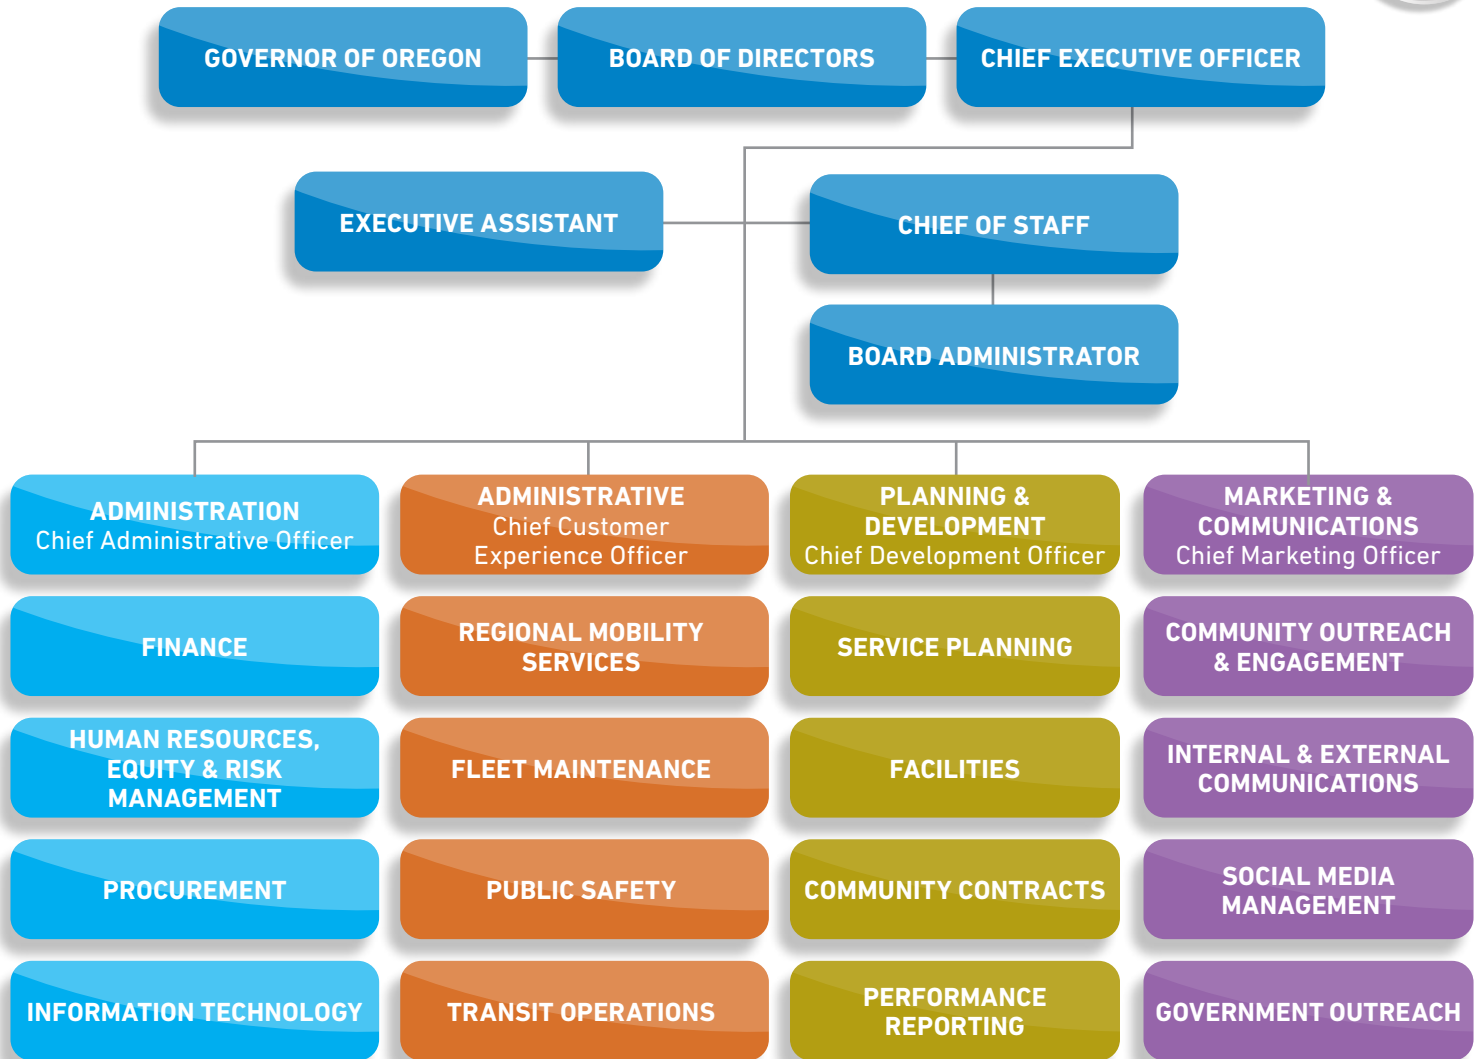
GOVERNOR OF OREGON

BOARD OF DIRECTORS

CHIEF EXECUTIVE OFFICER

EXECUTIVE ASSISTANT

CHIEF OF STAFF

BOARD ADMINISTRATOR

ADMINISTRATION
Chief Administrative Officer

ADMINISTRATIVE
Chief Customer Experience Officer

PLANNING & DEVELOPMENT
Chief Development Officer

MARKETING & COMMUNICATIONS
Chief Marketing Officer

FINANCE

REGIONAL MOBILITY SERVICES

SERVICE PLANNING

COMMUNITY OUTREACH & ENGAGEMENT

HUMAN RESOURCES, EQUITY & RISK MANAGEMENT

FLEET MAINTENANCE

FACILITIES

INTERNAL & EXTERNAL COMMUNICATIONS

PROCUREMENT

PUBLIC SAFETY

COMMUNITY CONTRACTS

SOCIAL MEDIA MANAGEMENT

INFORMATION TECHNOLOGY

TRANSIT OPERATIONS

PERFORMANCE REPORTING

GOVERNMENT OUTREACH